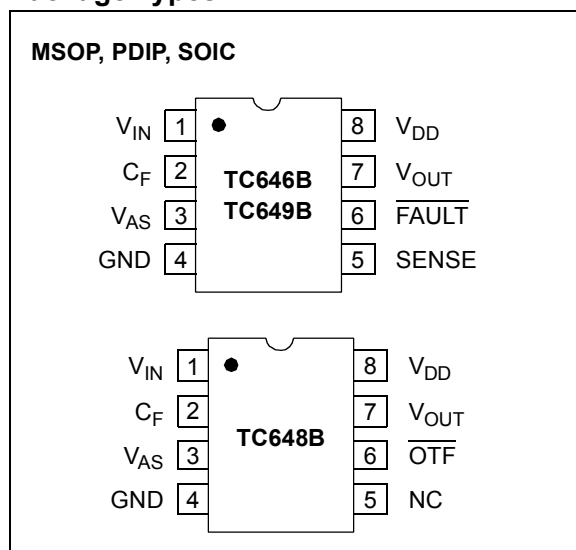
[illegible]

MSOP, PDIP, SOIC

$V_{IN}$ 1
$C_F$ 2
$V_{AS}$ 3
GND 4

TC646B
TC649B

8 $V_{DD}$
7 $V_{OUT}$
6 $\overline{FAULT}$
5 SENSE

$V_{IN}$ 1
$C_F$ 2
$V_{AS}$ 3
GND 4

TC648B

8 $V_{DD}$
7 $V_{OUT}$
6 $\overline{OTF}$
5 NC